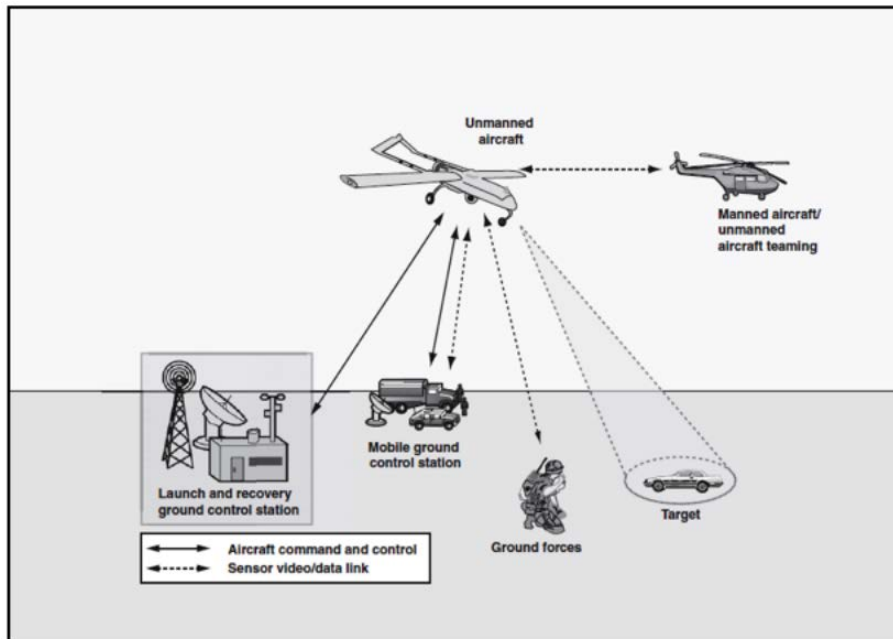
Unmanned aircraft

Manned aircraft/ unmanned aircraft teaming

Launch and recovery ground control station

Mobile ground control station

Ground forces

Target

Aircraft command and control
Sensor video/data link